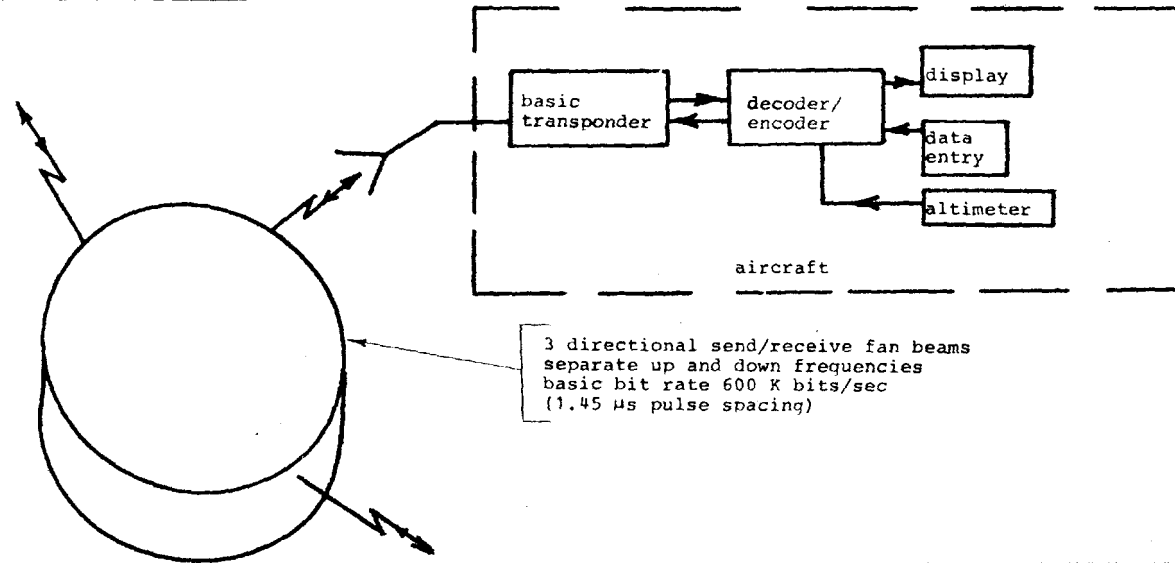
basic transponder

decoder/ encoder

display

data entry

altimeter

aircraft

3 directional send/receive fan beams
separate up and down frequencies
basic bit rate 600 K bits/sec
(1.45 μs pulse spacing)